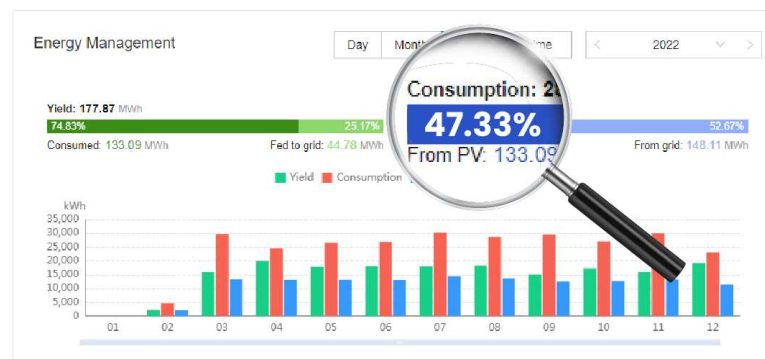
Energy Management

Day Month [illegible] ime

< 2022 >

Yield: 177.87 MWh

74.83% 25.17% 52.67%

Consumed: 133.09 MWh Fed to grid: 44.78 MWh From grid: 148.11 MWh

Consumption: 2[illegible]

47.33%

From PV: 133.09

Yield Consumption

kWh

35,000
30,000
25,000
20,000
15,000
10,000
5,000
0

01 02 03 04 05 06 07 08 09 10 11 12